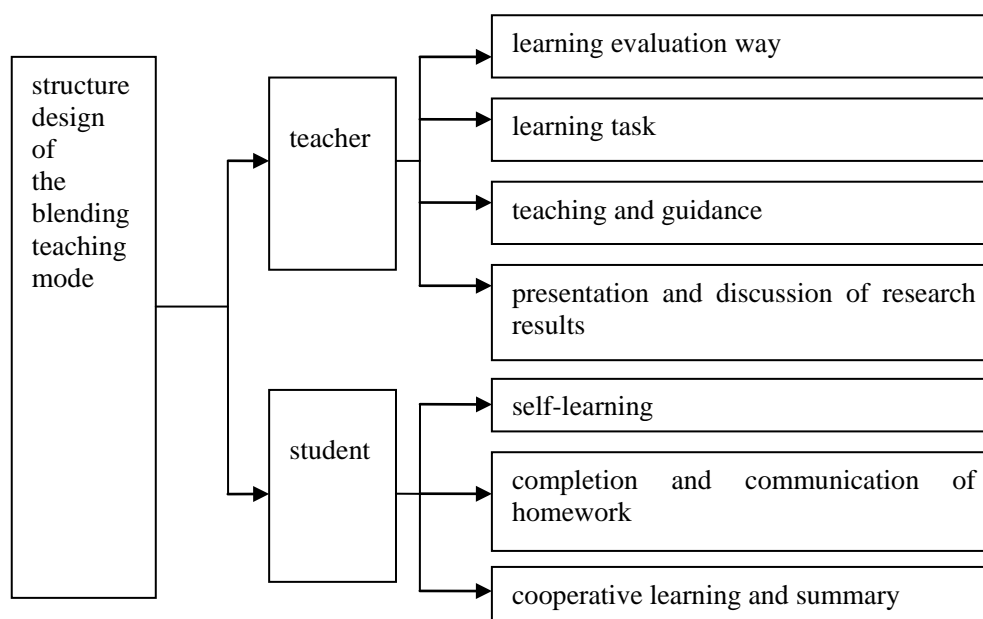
structure design of the blending teaching mode

teacher

learning evaluation way

learning task

teaching and guidance

presentation and discussion of research results

student

self-learning

completion and communication of homework

cooperative learning and summary